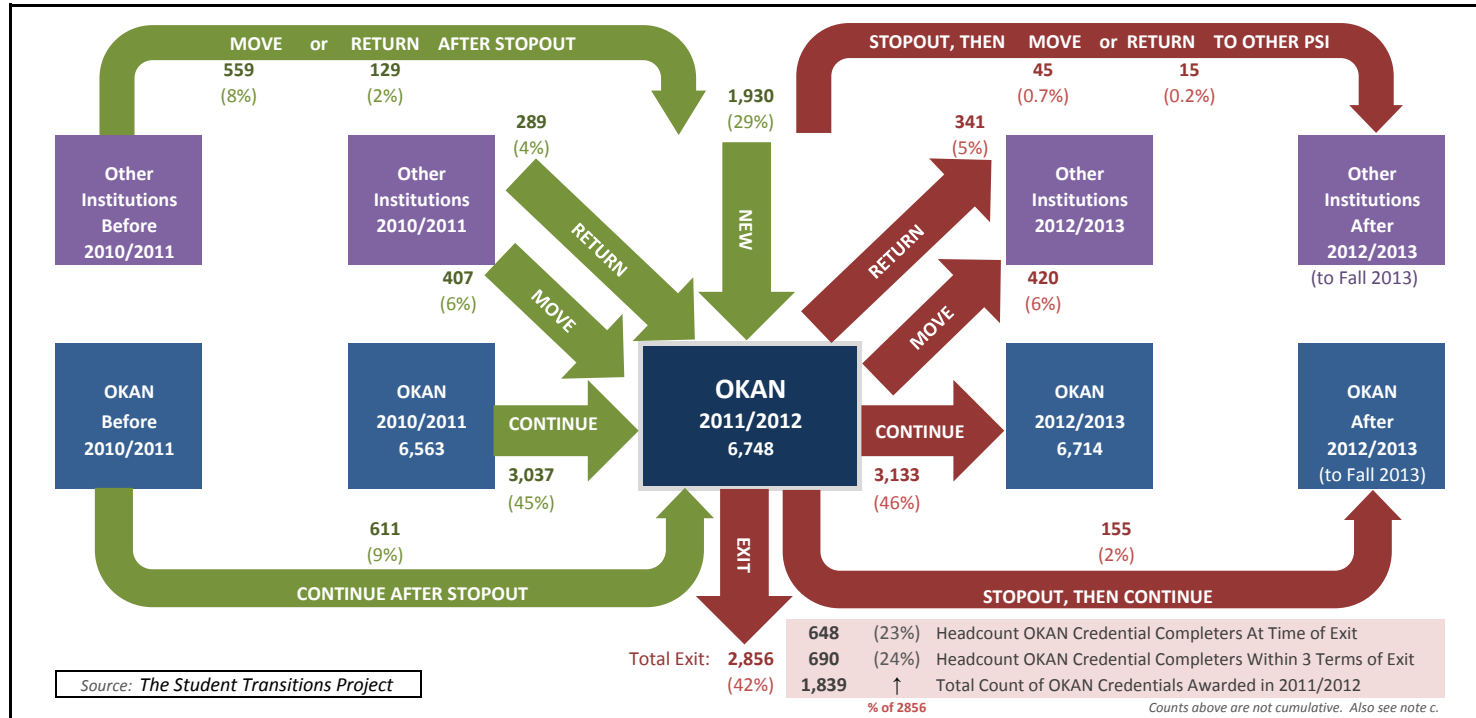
MOVE or RETURN AFTER STOPOUT

559
(8%)

129
(2%)

1,930
(29%)

STOPOUT, THEN MOVE or RETURN TO OTHER PSI

45
(0.7%)

15
(0.2%)

289
(4%)

341
(5%)

Other Institutions Before 2010/2011

Other Institutions 2010/2011

RETURN

NEW

RETURN

Other Institutions 2012/2013

Other Institutions After 2012/2013
(to Fall 2013)

407
(6%)

MOVE

MOVE

420
(6%)

OKAN Before 2010/2011

OKAN 2010/2011 6,563

CONTINUE

OKAN 2011/2012 6,748

CONTINUE

OKAN 2012/2013 6,714

OKAN After 2012/2013 (to Fall 2013)

3,037
(45%)

3,133
(46%)

611
(9%)

EXIT

155
(2%)

CONTINUE AFTER STOPOUT

STOPOUT, THEN CONTINUE

| 648 | (23%) | Headcount OKAN Credential Completers At Time of Exit |
|---|---|---|
| 690 | (24%) | Headcount OKAN Credential Completers Within 3 Terms of Exit |
| 1,839 | ↑ | Total Count of OKAN Credentials Awarded in 2011/2012 |

Total Exit: 2,856
(42%)

% of 2856

Counts above are not cumulative. Also see note c.

Source: The Student Transitions Project